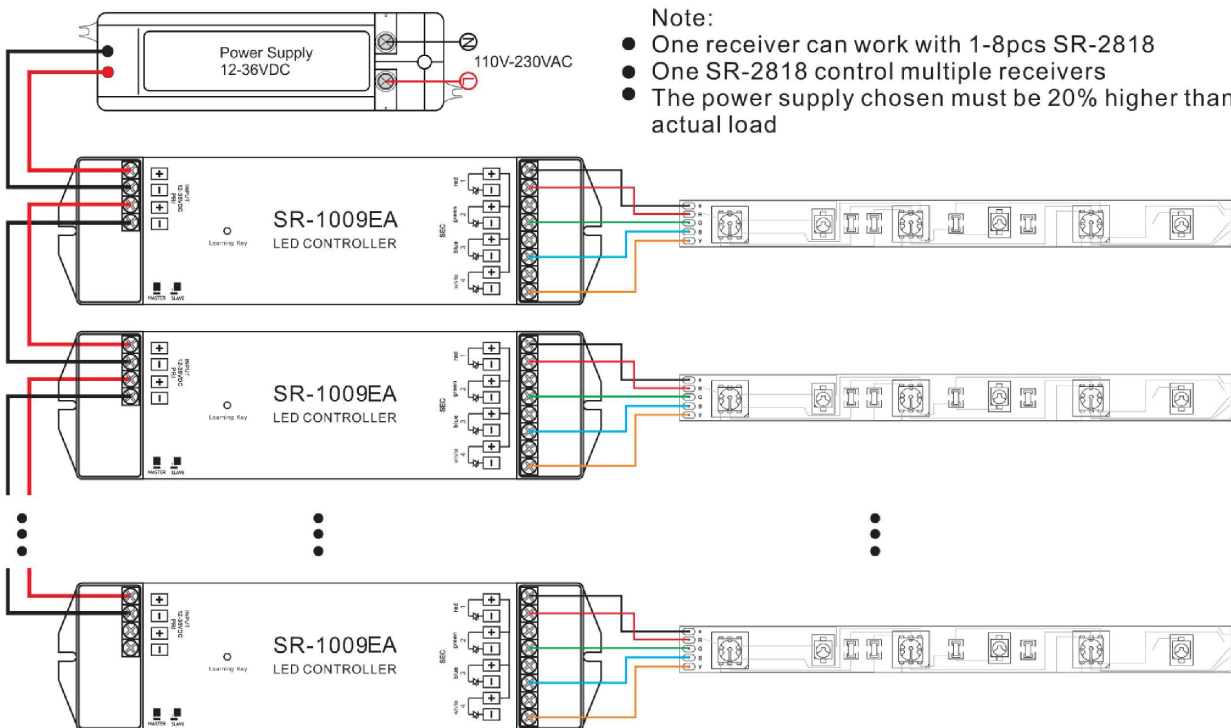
Power Supply
12-36VDC

N
L
110V-230VAC

Note:
● One receiver can work with 1-8pcs SR-2818
● One SR-2818 control multiple receivers
● The power supply chosen must be 20% higher than actual load

INPUT 12-36VDC PRI
+
−
+
−
Learning Key
SR-1009EA
LED CONTROLLER
SEC
red 1
green 2
blue 3
white 4
MASTER SLAVE

INPUT 12-36VDC PRI
Learning Key
SR-1009EA
LED CONTROLLER
SEC
red 1
green 2
blue 3
white 4
MASTER SLAVE

INPUT 12-36VDC PRI
Learning Key
SR-1009EA
LED CONTROLLER
SEC
red 1
green 2
blue 3
white 4
MASTER SLAVE